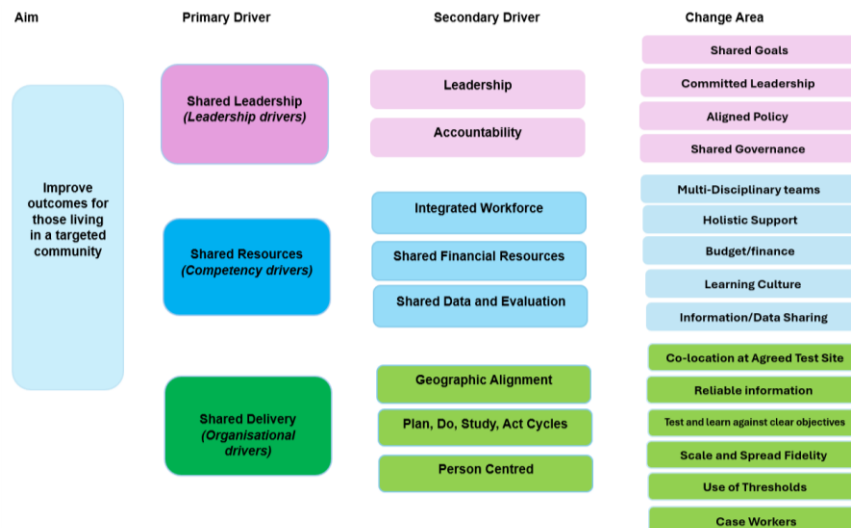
Aim

Primary Driver

Secondary Driver

Change Area

Improve outcomes for those living in a targeted community

Shared Leadership
*(Leadership drivers)*

Leadership

Accountability

Shared Goals

Committed Leadership

Aligned Policy

Shared Governance

Shared Resources
*(Competency drivers)*

Integrated Workforce

Shared Financial Resources

Shared Data and Evaluation

Multi-Disciplinary teams

Holistic Support

Budget/finance

Learning Culture

Information/Data Sharing

Shared Delivery
*(Organisational drivers)*

Geographic Alignment

Plan, Do, Study, Act Cycles

Person Centred

Co-location at Agreed Test Site

Reliable information

Test and learn against clear objectives

Scale and Spread Fidelity

Use of Thresholds

Case Workers